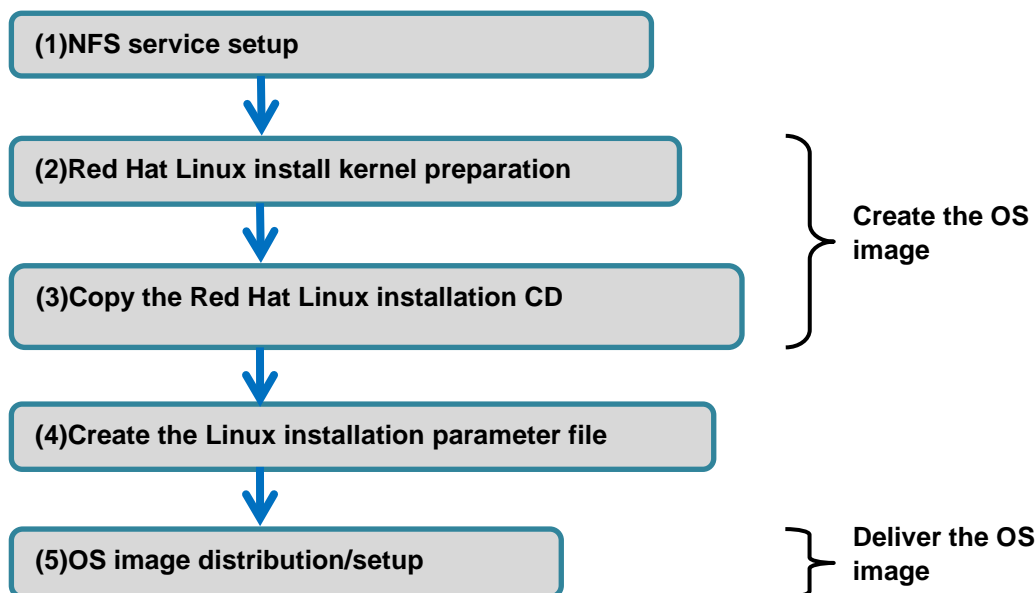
(1)NFS service setup

(2)Red Hat Linux install kernel preparation

(3)Copy the Red Hat Linux installation CD

Create the OS image

(4)Create the Linux installation parameter file

(5)OS image distribution/setup

Deliver the OS image